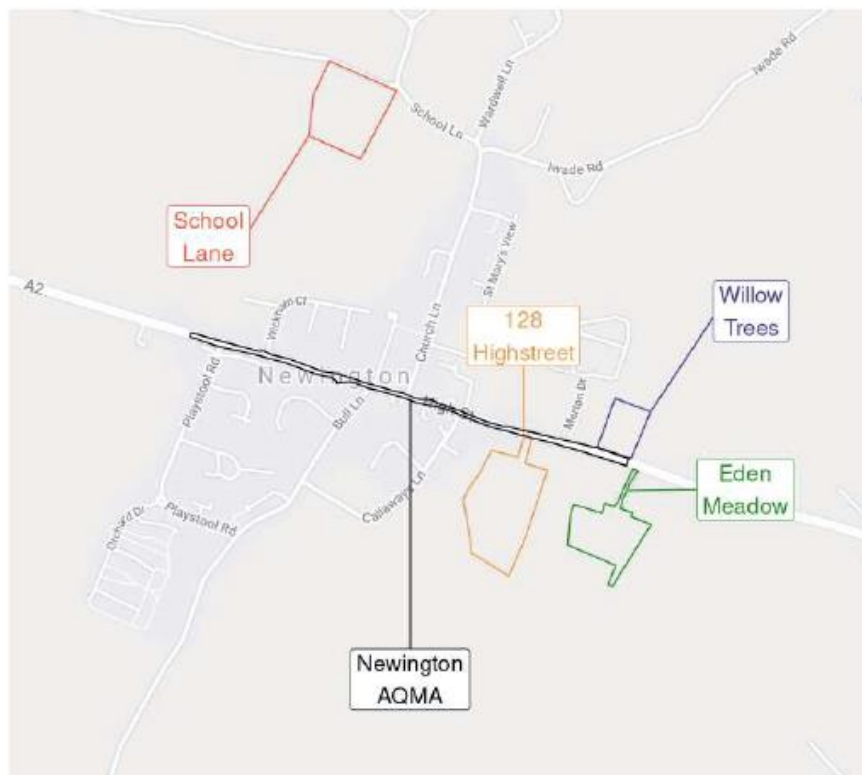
School Ln
Wardwell Ln
Iwade Rd
Iwade Rd
School Lane
A2
St Mary's View
Church Ln
Wickham Cl
128 Highstreet
Willow Trees
Newington
High St
Playstool Rd
Bull Ln
Moran Dr
Eden Meadow
Callaways Ln
Playstool Rd
Orchard Dr
Newington AQMA